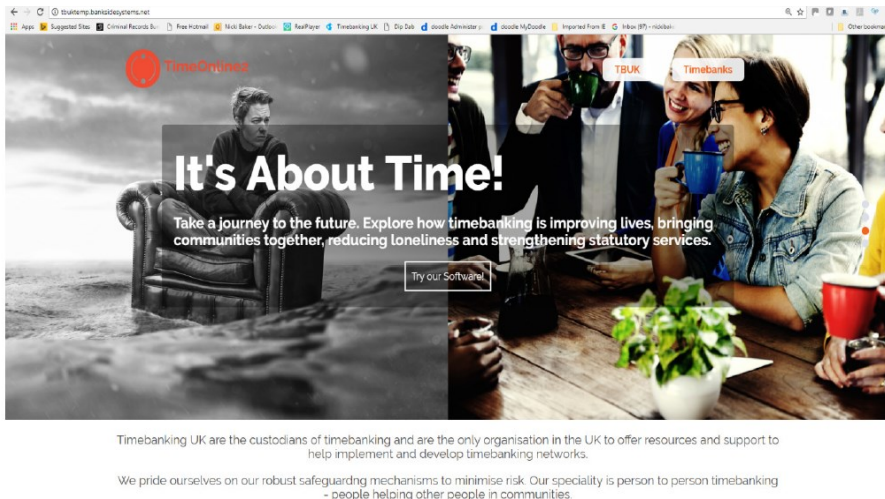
tbuktemp.banksidesystems.net

Apps Suggested Sites Criminal Records Bu Free Hotmail Nick Baker - Outlo RealPlayer Timebanking UK Dip Dab doodle Administer doodle MyDoodle Imported From IE Inbox (97) - nickbak Other bookmarks

TimeOnline

TBUK Timebanks

It's About Time!

Take a journey to the future. Explore how timebanking is improving lives, bringing communities together, reducing loneliness and strengthening statutory services.

Try our Software!

Timebanking UK are the custodians of timebanking and are the only organisation in the UK to offer resources and support to help implement and develop timebanking networks.

We pride ourselves on our robust safeguardng mechanisms to minimise risk. Our speciality is person to person timebanking - people helping other people in communities.